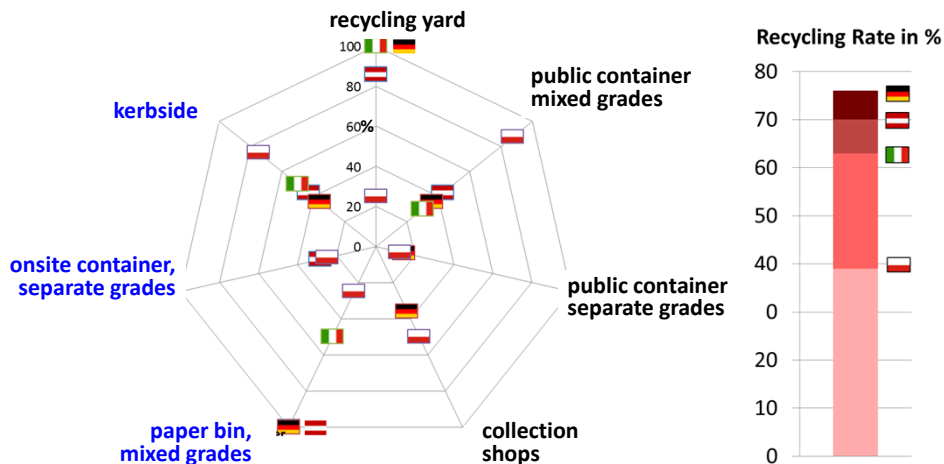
recycling yard

100

80

60%

40

20

0

public container mixed grades

kerbside

onsite container, separate grades

public container separate grades

paper bin, mixed grades

collection shops

Recycling Rate in %

80

70

60

50

40

0

20

10

0